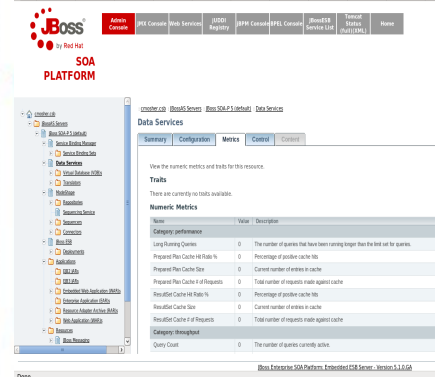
JBoss by Red Hat

SOA PLATFORM

Admin Console | JMX Console | Web Services | jUDDI Registry | jBPM Console | BPEL Console | JBossESB Service List | Tomcat Status (full)(XML) | Home

cmosher.csb
JBossAS Servers
JBoss SOA-P 5 (default)
Service Binding Manager
Service Binding Sets
Data Services
Virtual Databases (VDBs)
Translators
ModeShape
Repositories
Sequencing Service
Sequencers
Connectors
JBoss ESB
Deployments
Applications
EJB2 JARs
EJB3 JARs
Embedded Web Application (WARs)
Enterprise Application (EARs)
Resource Adapter Archive (RARs)
Web Application (WARs)
Resources
JBoss Messaging

cmosher.csb | JBossAS Servers | JBoss SOA-P 5 (default) | Data Services

Data Services

Summary | Configuration | Metrics | Control | Content

View the numeric metrics and traits for this resource.

Traits

There are currently no traits available.

Numeric Metrics

| Name | Value | Description |
|---|---|---|
| Category: performance | | |
| Long Running Queries | 0 | The number of queries that have been running longer than the limit set for queries. |
| Prepared Plan Cache Hit Ratio % | 0 | Percentage of positive cache hits |
| Prepared Plan Cache Size | 0 | Current number of entries in cache |
| Prepared Plan Cache # of Requests | 0 | Total number of requests made against cache |
| ResultSet Cache Hit Ratio % | 0 | Percentage of positive cache hits |
| ResultSet Cache Size | 0 | Current number of entries in cache |
| ResultSet Cache # of Requests | 0 | Total number of requests made against cache |
| Category: throughput | | |
| Query Count | 0 | The number of queries currently active. |

JBoss Enterprise SOA Platform: Embedded ESB Server - Version 5.1.0.GA

Done